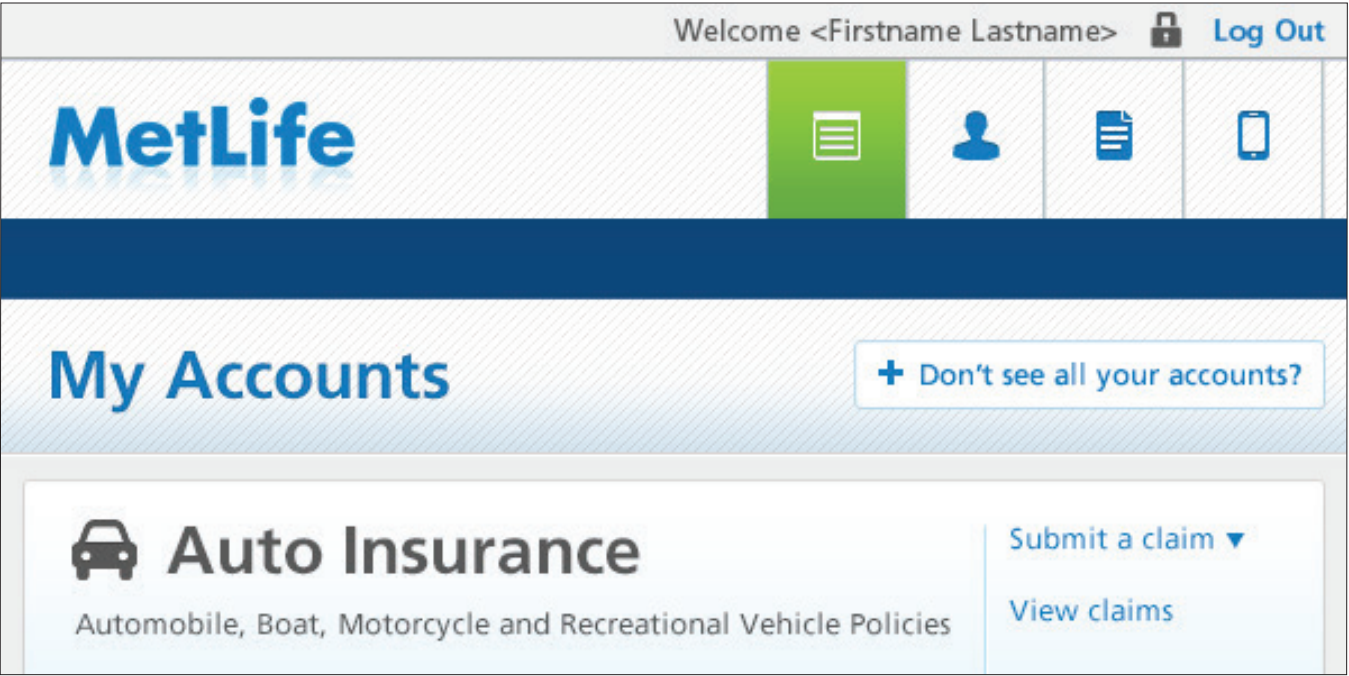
Welcome <Firstname Lastname> Log Out

MetLife

My Accounts

+ Don't see all your accounts?

Auto Insurance

Automobile, Boat, Motorcycle and Recreational Vehicle Policies

Submit a claim ▼

View claims